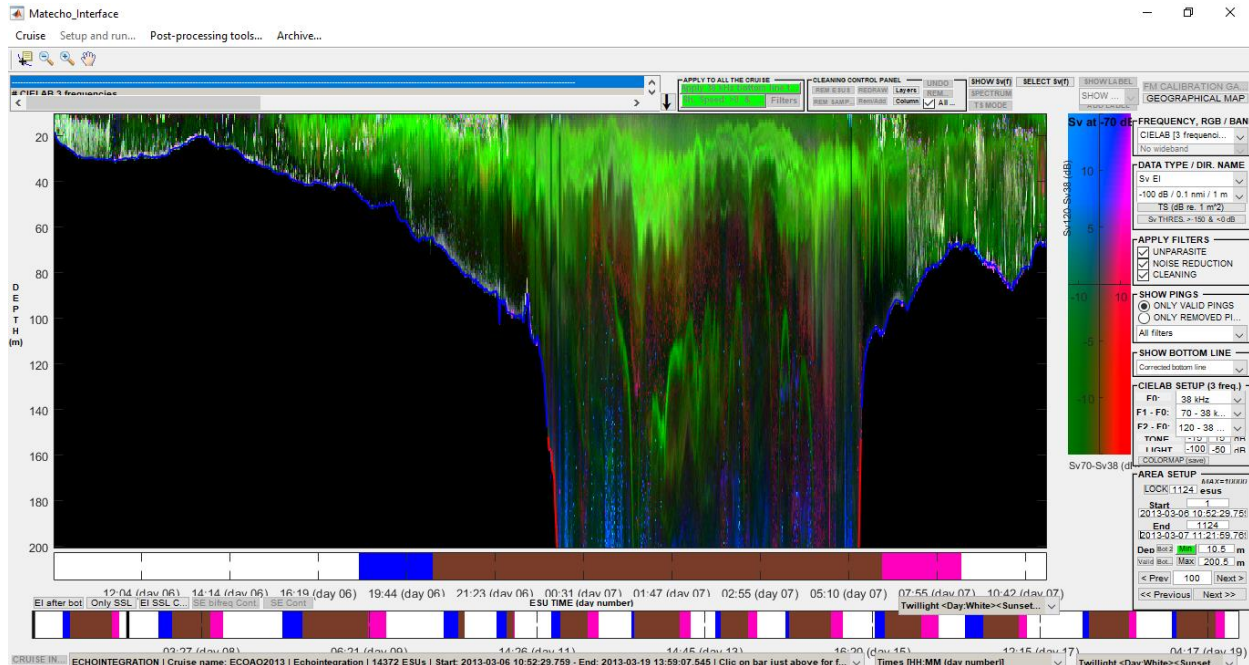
Matecho_Interface

Cruise Setup and run... Post-processing tools... Archive...

# CIELAB 3 frequencies

APPLY TO ALL THE CRUISE
Filters

CLEANING CONTROL PANEL
REM ESUS REDRAW Layers
REM SAMP... RemAdd Column All ...

UNDO
REM...

SHOW Sv(f)
SPECTRUM
TS MODE

SELECT Sv(f)

SHOW LABEL
SHOW ...
ADD LABEL

FM CALIBRATION GA...
GEOGRAPHICAL MAP

20
40
60
80
100
120
140
160
180
200

DEPTH (m)

Sv at -70 dB
Sv120-Sv38 (dB)
10
5
-10
10
-5
-10
Sv70-Sv38 (dB)

FREQUENCY, RGB / BAN...
CIELAB [3 frequenci...
No wideband

DATA TYPE / DIR. NAME
Sv EI
-100 dB / 0.1 nmi / 1 m
TS (dB re. 1 m²)
Sv THRES. > -150 & <0 dB

APPLY FILTERS
UNPARASITE
NOISE REDUCTION
CLEANING

SHOW PINGS
ONLY VALID PINGS
ONLY REMOVED PI...
All filters

SHOW BOTTOM LINE
Corrected bottom line

CIELAB SETUP (3 freq.)
F0: 38 kHz
F1 - F0: 70 - 38 k...
F2 - F0: 120 - 38 ...
TONE -10 10 RH
LIGHT -100 -50 dB
COLORMAP save

AREA SETUP
MAX=10000
LOCK 1124 esus
Start 1
2013-03-06 10:52:29.75
End 1124
2013-03-07 11:21:59.76
Dep Bot Min 10.5 m
Valid Bot Max 200.5 m
< Prev 100 Next >
<< Previous Next >>

12:04 (day 06) 14:14 (day 06) 16:19 (day 06) 19:44 (day 06) 21:23 (day 06) 00:31 (day 07) 01:47 (day 07) 02:55 (day 07) 05:10 (day 07) 07:55 (day 07) 10:42 (day 07)

EI after bot Only SSL EI SSL C... SE bifreq Cont SE Cont
ESU TIME (day number)
Twillight <Day:White><Sunset...

03:27 (day 08) 06:21 (day 09) 14:26 (day 11) 14:45 (day 13) 16:20 (day 15) 12:15 (day 17) 04:17 (day 19)

CRUISE IN... ECHOINTEGRATION | Cruise name: ECOAO2013 | Echointegration | 14372 ESUs | Start: 2013-03-06 10:52:29.759 - End: 2013-03-19 13:59:07.545 | Clic on bar just above for f... Times [HH:MM (day number)] Twillight <Day:White><Sunset